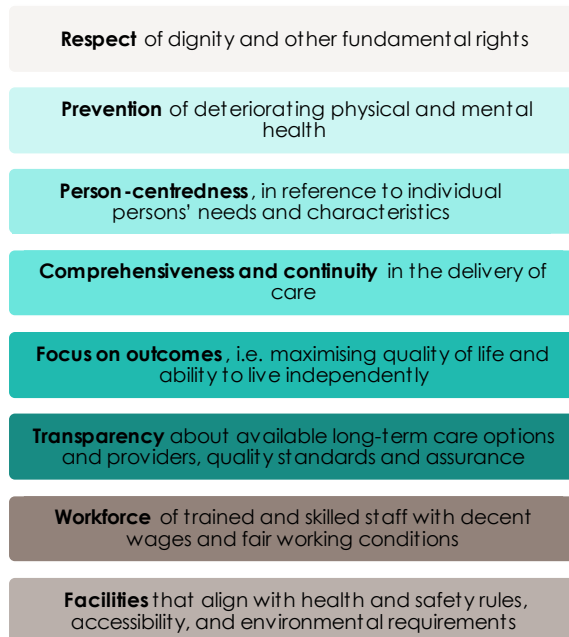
**Respect** of dignity and other fundamental rights

**Prevention** of deteriorating physical and mental health

**Person-centredness**, in reference to individual persons' needs and characteristics

**Comprehensiveness and continuity** in the delivery of care

**Focus on outcomes**, i.e. maximising quality of life and ability to live independently

**Transparency** about available long-term care options and providers, quality standards and assurance

**Workforce** of trained and skilled staff with decent wages and fair working conditions

**Facilities** that align with health and safety rules, accessibility, and environmental requirements